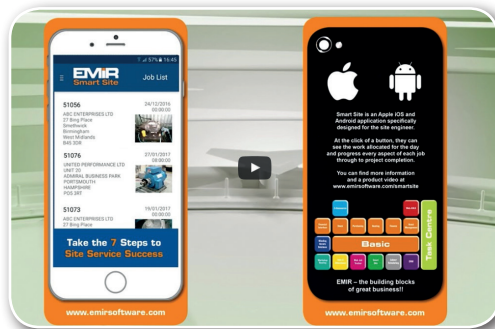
57% 16:45

EMiR Smart Site

Job List

51056
24/12/2016 00:00:00
ABC ENTERPRISES LTD
27 Bing Place
Smethwick
Birmingham
West Midlands
B45 3DR

51076
27/01/2017 00:00:00
UNITED PERFORMANCE LTD
UNIT 20
ADMIRAL BUSINESS PARK
PORTSMOUTH
HAMPSHIRE
PO5 5RT

51073
19/01/2017 00:00:00
ABC ENTERPRISES LTD
27 Bing Place

Take the 7 Steps to Site Service Success

www.emirsoftware.com

Smart Site is an Apple iOS and Android application specifically designed for the site engineer.

At the click of a button, they can see the work allocated for the day and progress every aspect of each job through to project completion.

You can find more information and a product video at www.emirsoftware.com/smartsite

Basic

Task Centre

EMIR – the building blocks of great business!!

www.emirsoftware.com